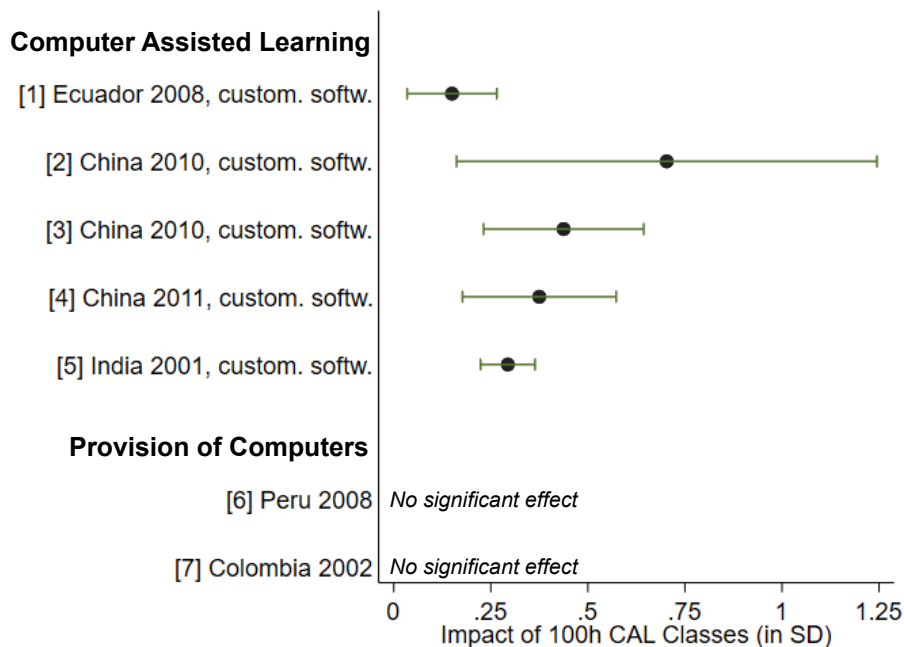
Computer Assisted Learning

[1] Ecuador 2008, custom. softw.

[2] China 2010, custom. softw.

[3] China 2010, custom. softw.

[4] China 2011, custom. softw.

[5] India 2001, custom. softw.

Provision of Computers

[6] Peru 2008 No significant effect

[7] Colombia 2002 No significant effect

0 .25 .5 .75 1 1.25

Impact of 100h CAL Classes (in SD)